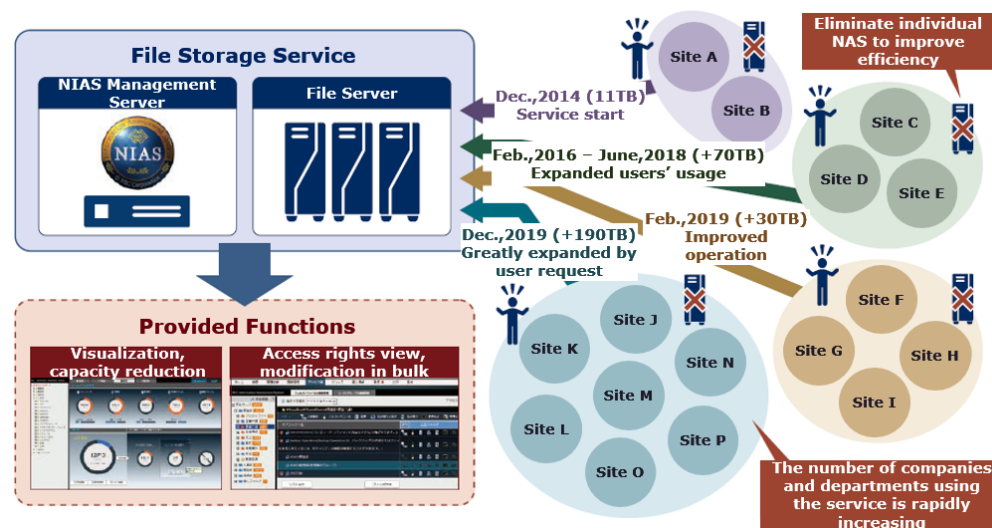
File Storage Service

NIAS Management Server

NIAS

File Server

Dec.,2014 (11TB)
Service start

Feb.,2016 – June,2018 (+70TB)
Expanded users' usage

Feb.,2019 (+30TB)
Improved operation

Dec.,2019 (+190TB)
Greatly expanded by user request

Eliminate individual NAS to improve efficiency

Site A
Site B
Site C
Site D
Site E
Site F
Site G
Site H
Site I
Site J
Site K
Site L
Site M
Site N
Site O
Site P

Provided Functions

Visualization, capacity reduction

Access rights view, modification in bulk

The number of companies and departments using the service is rapidly increasing